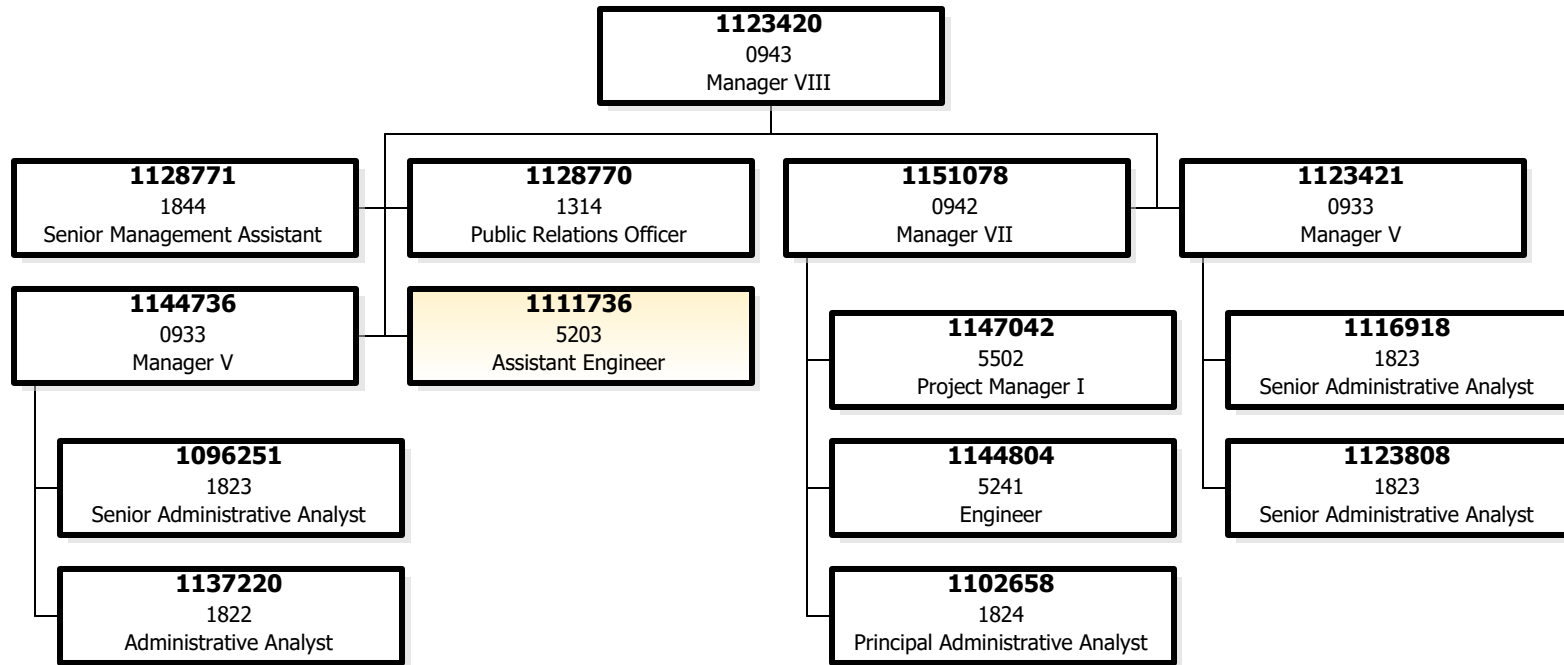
**1123420**
0943
Manager VIII

**1128771**
1844
Senior Management Assistant

**1128770**
1314
Public Relations Officer

**1151078**
0942
Manager VII

**1123421**
0933
Manager V

**1144736**
0933
Manager V

**1111736**
5203
Assistant Engineer

**1147042**
5502
Project Manager I

**1116918**
1823
Senior Administrative Analyst

**1096251**
1823
Senior Administrative Analyst

**1144804**
5241
Engineer

**1123808**
1823
Senior Administrative Analyst

**1137220**
1822
Administrative Analyst

**1102658**
1824
Principal Administrative Analyst